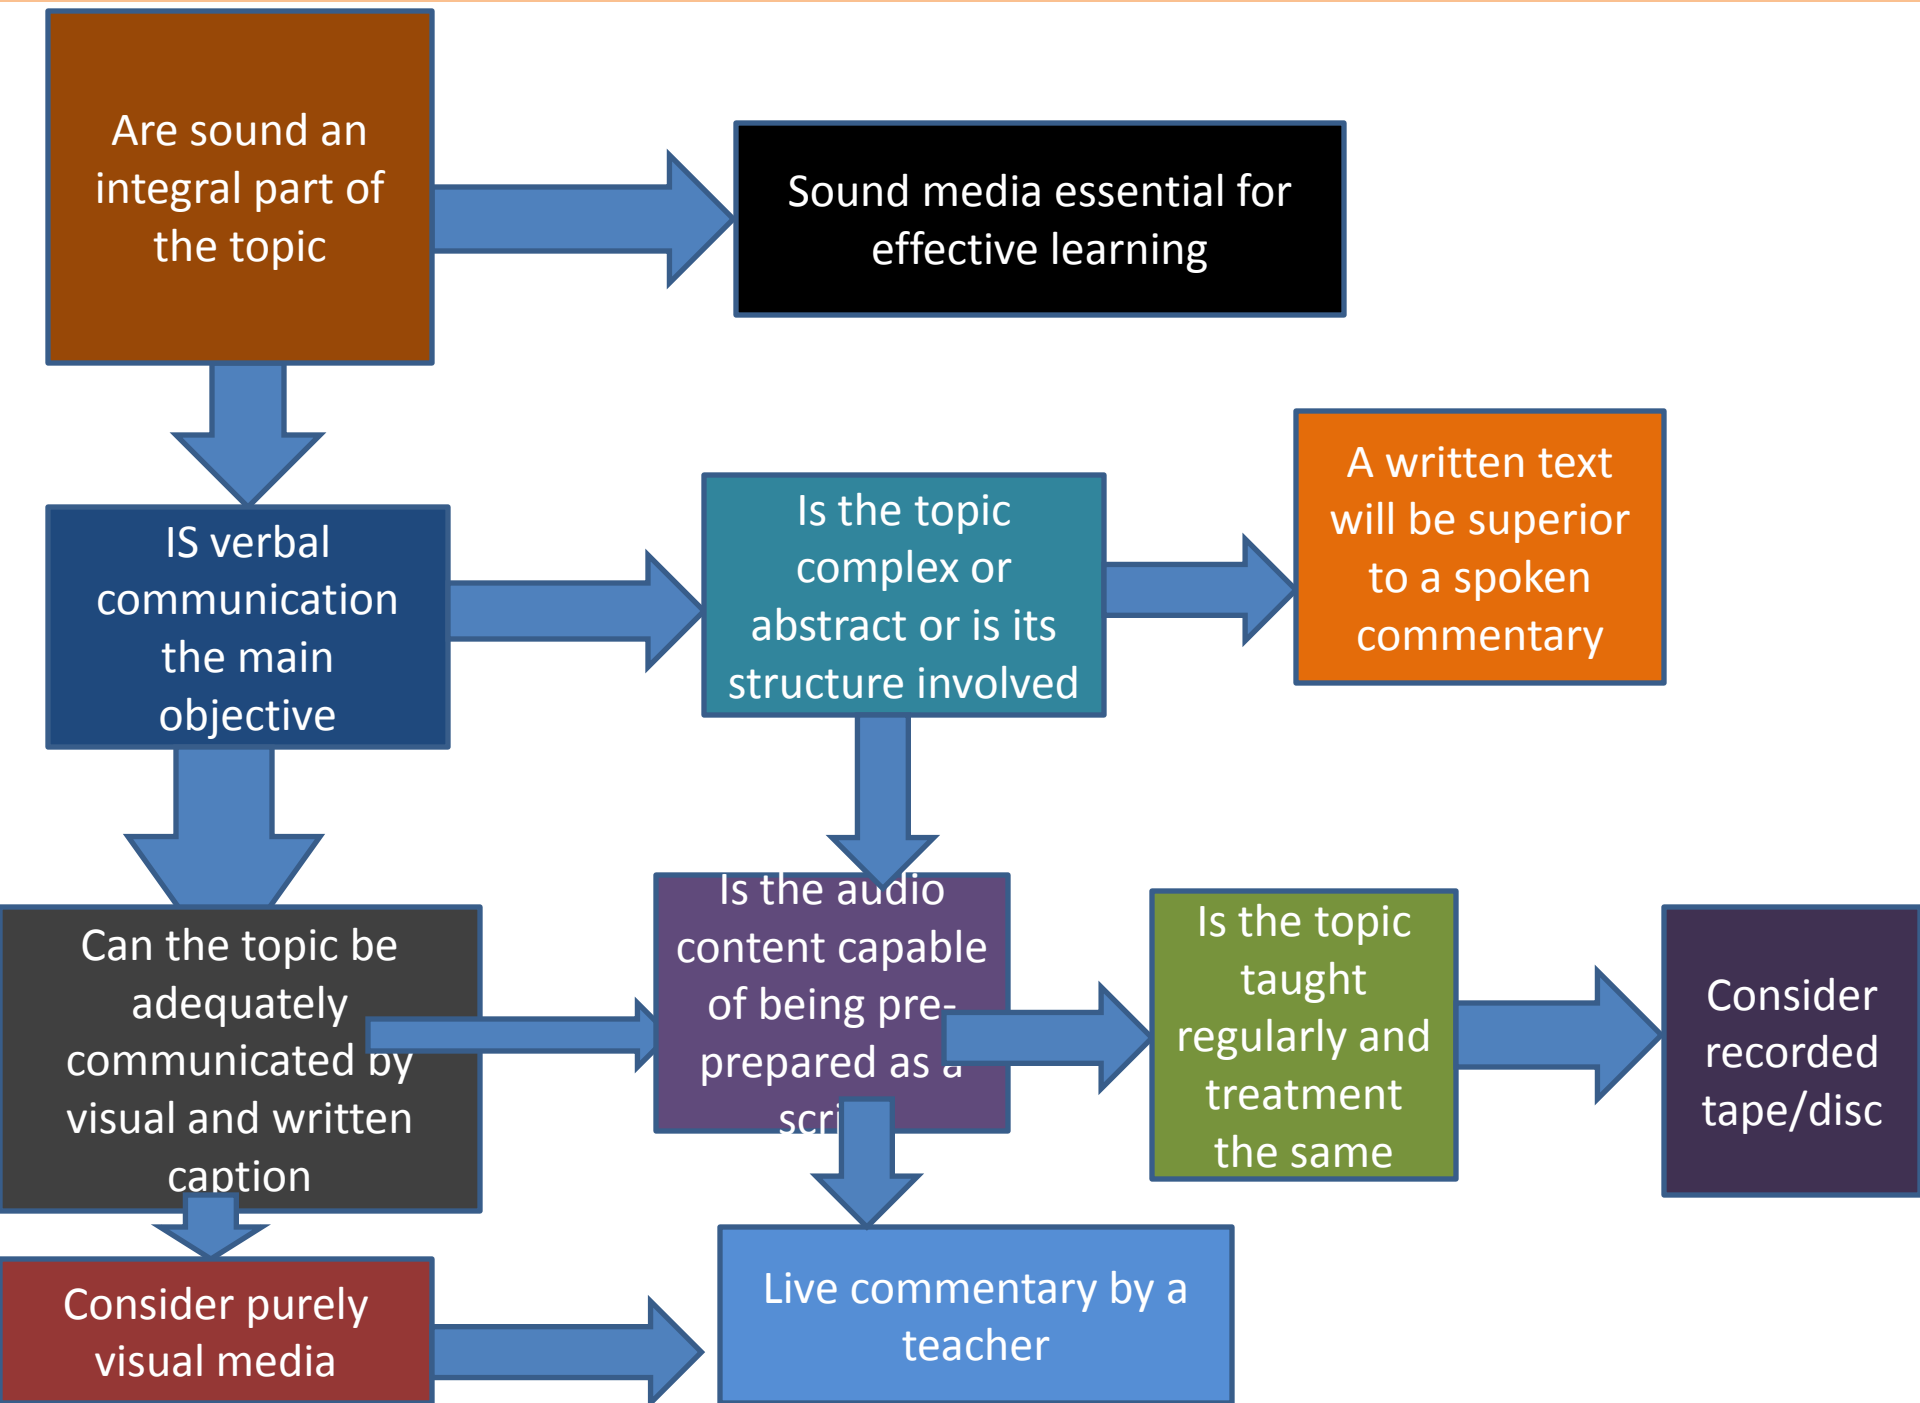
Are sound an integral part of the topic

Sound media essential for effective learning

IS verbal communication the main objective

Is the topic complex or abstract or is its structure involved

A written text will be superior to a spoken commentary

Can the topic be adequately communicated by visual and written caption

Is the audio content capable of being pre-prepared as a scri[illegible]

Is the topic taught regularly and treatment the same

Consider recorded tape/disc

Consider purely visual media

Live commentary by a teacher